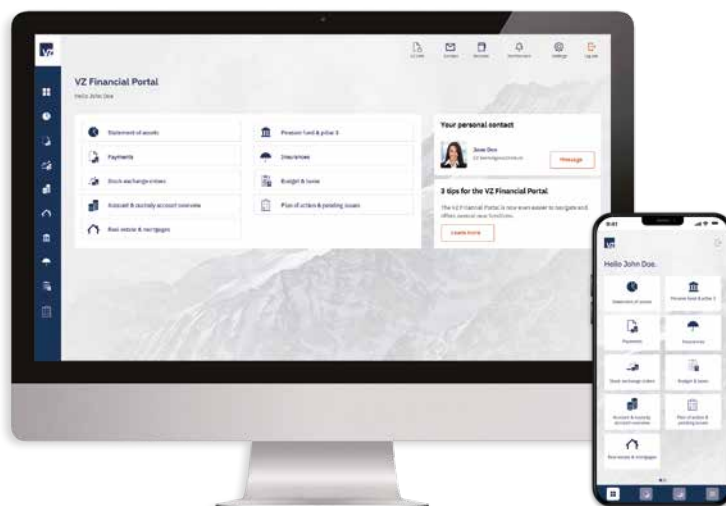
VZ Financial Portal

Hello John Doe

Statement of assets

Payments

Stock exchange orders

Account & custody account overview

Real estate & mortgages

Pension fund & pillar 3

Insurances

Budget & taxes

Plan of action & pending issues

Your personal contact

Jane Doe

Message

3 tips for the VZ Financial Portal

The VZ Financial Portal is now even easier to navigate and offers several new functions.

Learn more

Hello John Doe.

Statement of assets

Pension fund & pillar 3

Payments

Insurances

Stock exchange orders

Budget & taxes

Account & custody account overview

Plan of action & pending issues

Real estate & mortgages